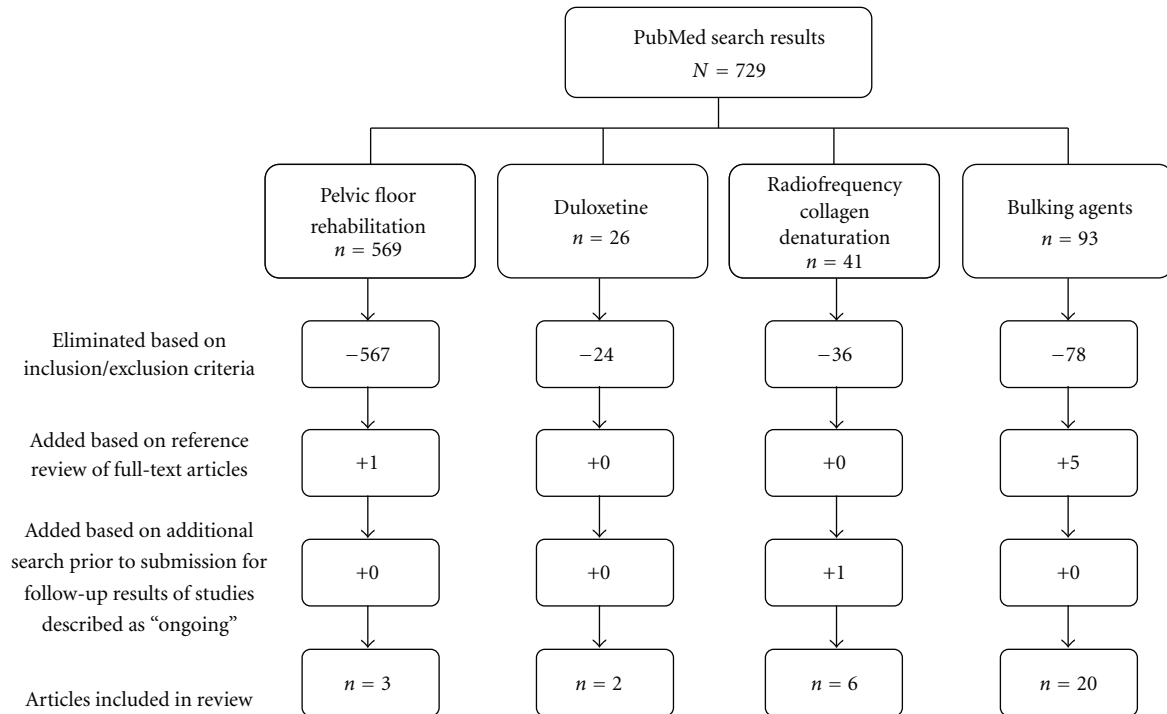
PubMed search results
$N = 729$

Pelvic floor rehabilitation
$n = 569$

Duloxetine
$n = 26$

Radiofrequency collagen denaturation
$n = 41$

Bulking agents
$n = 93$

Eliminated based on inclusion/exclusion criteria

−567

−24

−36

−78

Added based on reference review of full-text articles

+1

+0

+0

+5

Added based on additional search prior to submission for follow-up results of studies described as "ongoing"

+0

+0

+1

+0

Articles included in review

$n = 3$

$n = 2$

$n = 6$

$n = 20$